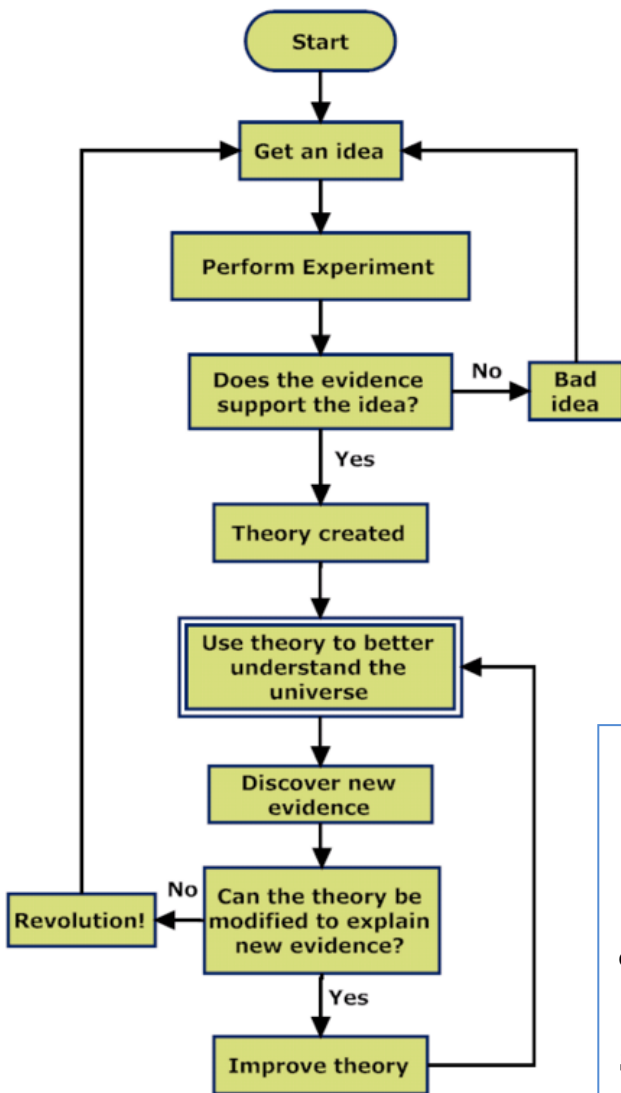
Start

Get an idea

Perform Experiment

Does the evidence support the idea?

No

Bad idea

Yes

Theory created

Use theory to better understand the universe

Discover new evidence

Can the theory be modified to explain new evidence?

No

Revolution!

Yes

Improve theory